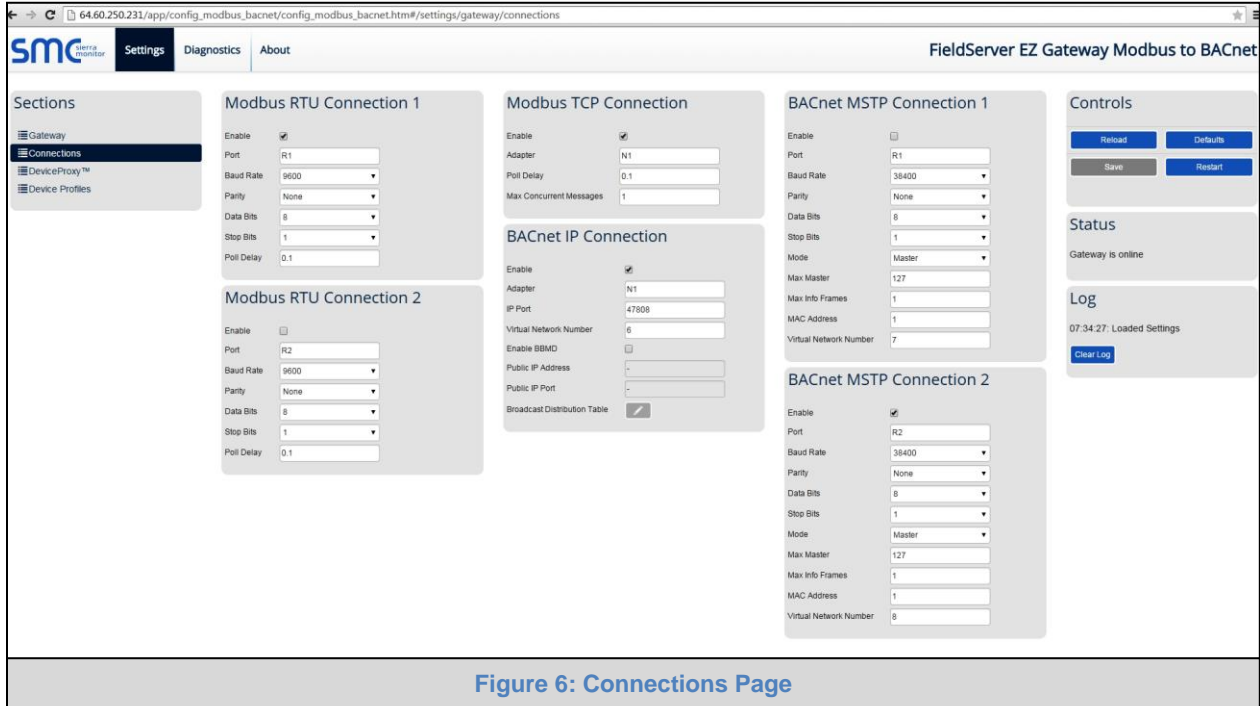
64.60.250.231/app/config_modbus_bacnet/config_modbus_bacnet.htm#/settings/gateway/connections

SMC sierra monitor Settings Diagnostics About

FieldServer EZ Gateway Modbus to BACnet

Sections

Gateway
Connections
DeviceProxy™
Device Profiles

Modbus RTU Connection 1

Enable
Port R1
Baud Rate 9600
Parity None
Data Bits 8
Stop Bits 1
Poll Delay 0.1

Modbus RTU Connection 2

Enable
Port R2
Baud Rate 9600
Parity None
Data Bits 8
Stop Bits 1
Poll Delay 0.1

Modbus TCP Connection

Enable
Adapter N1
Poll Delay 0.1
Max Concurrent Messages 1

BACnet IP Connection

Enable
Adapter N1
IP Port 47808
Virtual Network Number 6
Enable BBMD
Public IP Address -
Public IP Port -
Broadcast Distribution Table

BACnet MSTP Connection 1

Enable
Port R1
Baud Rate 38400
Parity None
Data Bits 8
Stop Bits 1
Mode Master
Max Master 127
Max Info Frames 1
MAC Address 1
Virtual Network Number 7

BACnet MSTP Connection 2

Enable
Port R2
Baud Rate 38400
Parity None
Data Bits 8
Stop Bits 1
Mode Master
Max Master 127
Max Info Frames 1
MAC Address 1
Virtual Network Number 8

Controls

Reload Defaults
Save Restart

Status

Gateway is online

Log

07:34:27: Loaded Settings

Clear Log

Figure 6: Connections Page